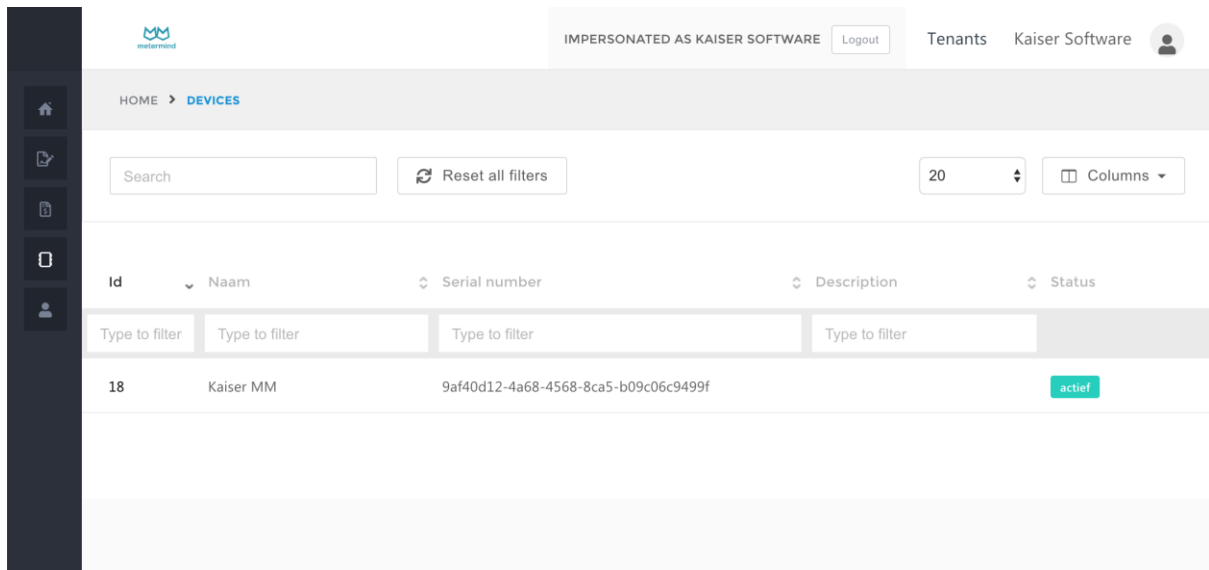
metermind

IMPERSONATED AS KAISER SOFTWARE Logout

Tenants Kaiser Software

HOME > DEVICES

Search

Reset all filters

20

Columns

| Id | Naam | Serial number | Description | Status |
|---|---|---|---|---|
| Type to filter | Type to filter | Type to filter | Type to filter | |
| 18 | Kaiser MM | 9af40d12-4a68-4568-8ca5-b09c06c9499f | | actief |